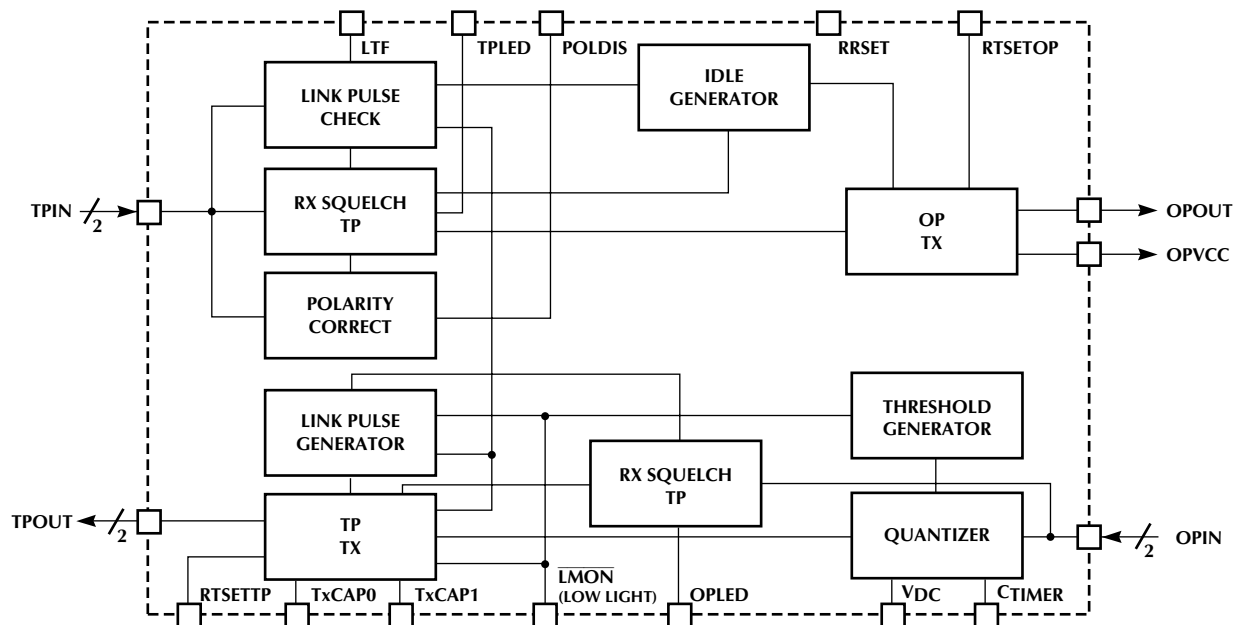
LTF
TPLED
POLDIS
RRSET
RTSETOP
LINK PULSE CHECK
IDLE GENERATOR
TPIN
2
RX SQUELCH TP
OP TX
OPOUT
OPVCC
POLARITY CORRECT
LINK PULSE GENERATOR
THRESHOLD GENERATOR
RX SQUELCH TP
TPOUT
2
TP TX
QUANTIZER
OPIN
2
RTSETTP
TxCAP0
TxCAP1
$\overline{\text{LMON}}$
(LOW LIGHT)
OPLED
VDC
CTIMER